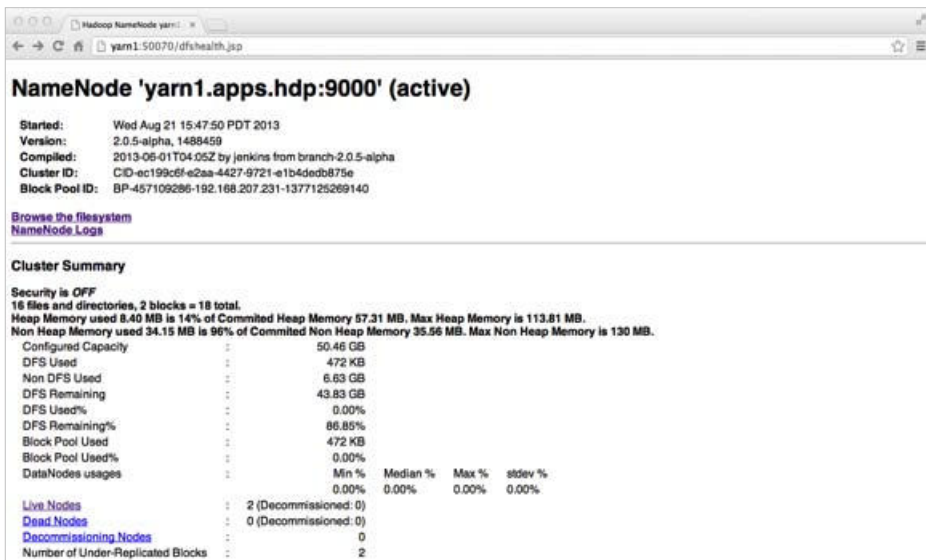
Hadoop NameNode yarn1 ×

yarn1:50070/dfshealth.jsp

NameNode 'yarn1.apps.hdp:9000' (active)

| | |
|---|---|
| Started: | Wed Aug 21 15:47:50 PDT 2013 |
| Version: | 2.0.5-alpha, 1488459 |
| Compiled: | 2013-06-01T04:05Z by jenkins from branch-2.0.5-alpha |
| Cluster ID: | CID-ec199c6f-e2aa-4427-9721-e1b4dedb875e |
| Block Pool ID: | BP-457109286-192.168.207.231-1377125269140 |

Browse the filesystem
NameNode Logs

Cluster Summary

Security is OFF
16 files and directories, 2 blocks = 18 total.
Heap Memory used 8.40 MB is 14% of Commited Heap Memory 57.31 MB. Max Heap Memory is 113.81 MB.
Non Heap Memory used 34.15 MB is 96% of Commited Non Heap Memory 35.56 MB. Max Non Heap Memory is 130 MB.

| | | | | | |
|---|---|---|---|---|---|
| Configured Capacity | : | 50.46 GB | | | |
| DFS Used | : | 472 KB | | | |
| Non DFS Used | : | 6.63 GB | | | |
| DFS Remaining | : | 43.83 GB | | | |
| DFS Used% | : | 0.00% | | | |
| DFS Remaining% | : | 86.85% | | | |
| Block Pool Used | : | 472 KB | | | |
| Block Pool Used% | : | 0.00% | | | |
| DataNodes usages | : | Min % | Median % | Max % | stdev % |
| | | 0.00% | 0.00% | 0.00% | 0.00% |
| Live Nodes | : | 2 (Decommissioned: 0) | | | |
| Dead Nodes | : | 0 (Decommissioned: 0) | | | |
| Decommissioning Nodes | : | 0 | | | |
| Number of Under-Replicated Blocks | : | 2 | | | |